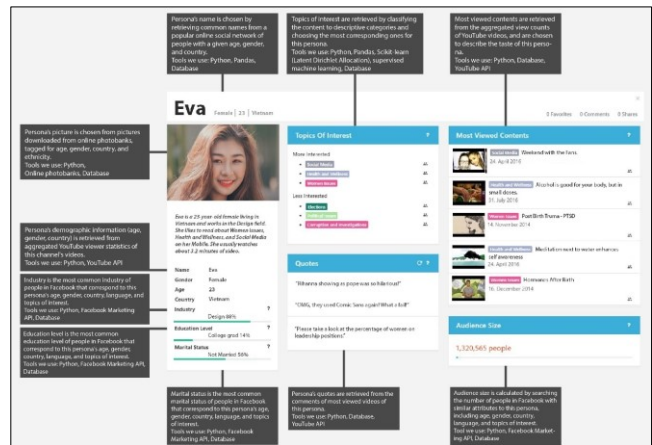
Persona's name is chosen by retrieving common names from a popular online social network of people with a given age, gender, and country.
Tools we use: Python, Pandas, Database

Topics of interest are retrieved by classifying the content to descriptive categories and choosing the most corresponding ones for this persona.
Tools we use: Python, Pandas, Scikit-learn (Latent Dirichlet Allocation), supervised machine learning, Database

Most viewed contents are retrieved from the aggregated view counts of YouTube videos, and are chosen to describe the taste of this persona.
Tools we use: Python, Database, YouTube API

Persona's picture is chosen from pictures downloaded from online photobanks, tagged for age, gender, country, and ethnicity.
Tools we use: Python, Online photobanks, Database

Persona's demographic information (age, gender, country) is retrieved from aggregated YouTube viewer statistics of this channel's videos.
Tools we use: Python, YouTube API

Industry is the most common industry of people in Facebook that correspond to this persona's age, gender, country, language, and topics of interest.
Tools we use: Python, Facebook Marketing API, Database

Education level is the most common education level of people in Facebook that correspond to this persona's age, gender, country, language, and topics of interest.
Tools we use: Python, Facebook Marketing API, Database

Eva Female | 23 | Vietnam

0 Favorites 0 Comments 0 Shares

Eva is a 23 year old female living in Vietnam and works in the Design field. She likes to read about Women Issues, Health and Wellness, and Social Media on her Mobile. She usually watches about 3.2 minutes of video.

| Name | Eva |
|---|---|
| Gender | Female |
| Age | 23 |
| Country | Vietnam |

Industry ?
Design 84%
Education Level ?
College grad 14%
Marital Status ?
Not Married 56%

Topics Of Interest ?
More interested
Social Media
Health and Wellness
Women Issues
Less interested
Elections
Political Issues
Corruption and Investigation

Quotes
"Rihanna showing as pope was so hilarious!"
"OMG, they cured Comic Sans again! What a hell"
"Please take a look at the percentage of women on leadership positions"

Most Viewed Contents ?
Social Media Weekend with the fans
24. April 2016
Health and Wellness Alcohol is good for your body, but in
31. July 2018
Women Issues Post Birth Trauma - PTSD
14. November 2014
Health and Wellness Meditation used to ease on reduces self awareness
Social Media Homeless Manifesto
06. December 2014

Audience Size ?
1,320,565 people

Marital status is the most common marital status of people in Facebook that correspond to this persona's age, gender, country, language, and topics of interest.
Tools we use: Python, Facebook Marketing API, Database

Persona's quotes are retrieved from the comments of most viewed videos of this persona.
Tools we use: Python, Database, YouTube API

Audience size is calculated by searching the number of people in Facebook with similar attributes to this persona, including age, gender, country, language, and topics of interest.
Tools we use: Python, Facebook Marketing API, Database